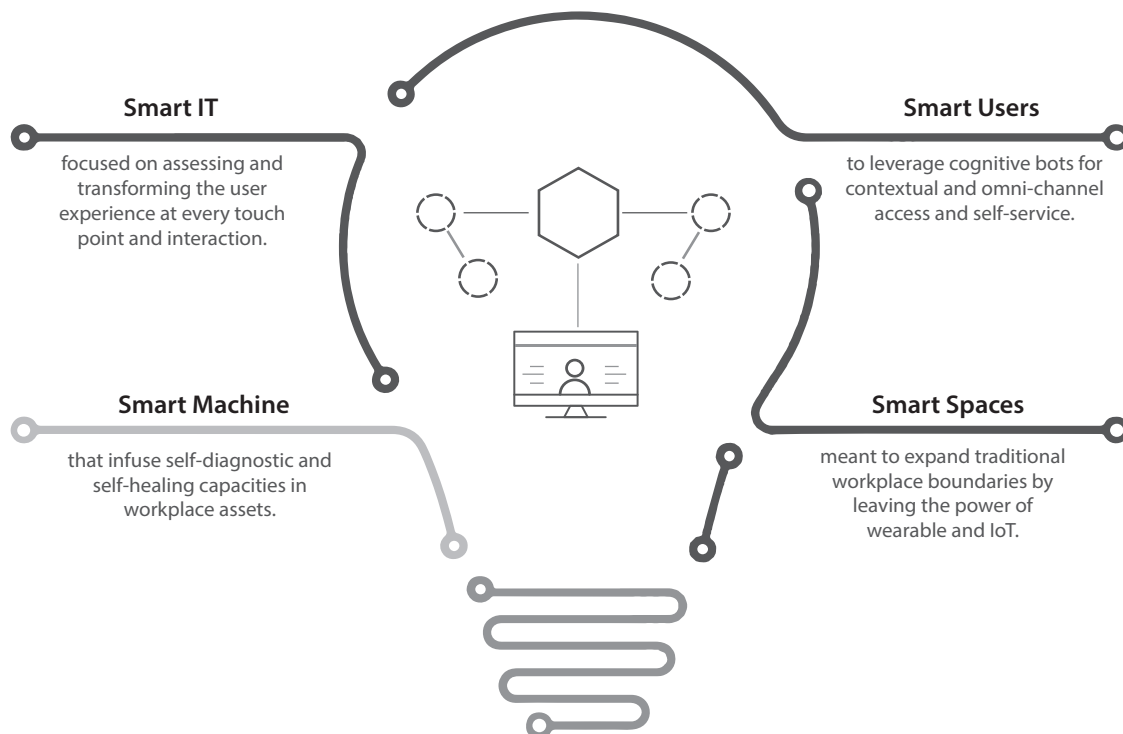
Smart IT

focused on assessing and transforming the user experience at every touch point and interaction.

Smart Users

to leverage cognitive bots for contextual and omni-channel access and self-service.

Smart Machine

that infuse self-diagnostic and self-healing capacities in workplace assets.

Smart Spaces

meant to expand traditional workplace boundaries by leaving the power of wearable and IoT.